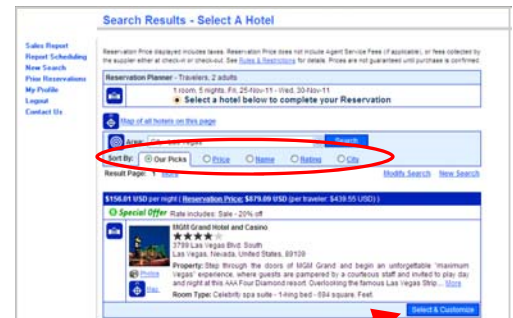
Search Results - Select A Hotel

Sales Report
Report Scheduling
New Search
Prior Reservations
My Profile
Logout
Contact Us

Reservation Price displayed includes taxes. Reservation Price does not include Agent Service Fees (if applicable), or fees collected by the supplier either at check-in or check-out. See Rules & Restrictions for details. Prices are not guaranteed until purchase is confirmed.

Reservation Planner - Travelers, 2 adults

1 room, 5 nights, Fri, 25-Nov-11 - Wed, 30-Nov-11
Select a hotel below to complete your Reservation

Map of all hotels on this page

Area: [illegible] Las Vegas
Search

Sort By: Our Picks Price Name Rating City

Result Page: 1 More

Modify Search New Search

$156.01 USD per night | Reservation Price: $879.09 USD (per traveler: $439.55 USD) |

Special Offer Rate includes: Sale - 20% off

MGM Grand Hotel and Casino
3799 Las Vegas Blvd. South
Las Vegas, Nevada, United States, 89109

Photos
Map

Property: Step through the doors of MGM Grand and begin an unforgettable "maximum Vegas" experience, where guests are pampered by a courteous staff and invited to play day and night at this AAA Four Diamond resort. Overlooking the famous Las Vegas Strip... More

Room Type: Celebrity spa suite - 1-king bed - 594 square Feet.

Select & Customize